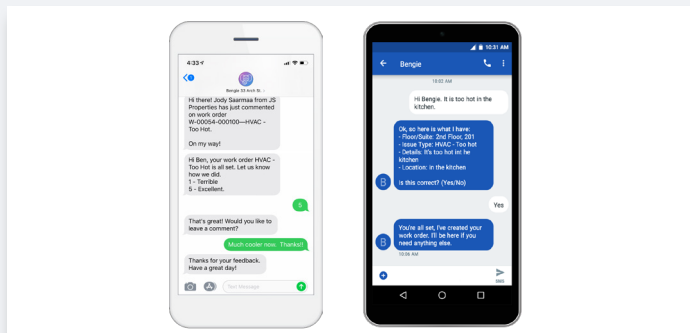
4:33

Bengie 33 Arch St.

Hi there! Jody Saarmaa from JS Properties has just commented on work order W-00054-000100—HVAC - Too Hot.

On my way!

Hi Ben, your work order HVAC - Too Hot is all set. Let us know how we did.
1 - Terrible
5 - Excellent.

5

That's great! Would you like to leave a comment?

Much cooler now. Thanks!!

Thanks for your feedback. Have a great day!

Text Message

10:31 AM

Bengie

10:02 AM

Hi Bengie. It is too hot in the kitchen.

Ok, so here is what I have:
- Floor/Suite: 2nd Floor, 201
- Issue Type: HVAC - Too hot
- Details: It's too hot in he kitchen
- Location: in the kitchen

Is this correct? (Yes/No)

B

Yes

You're all set, I've created your work order. I'll be here if you need anything else.

B

10:06 AM

SMS